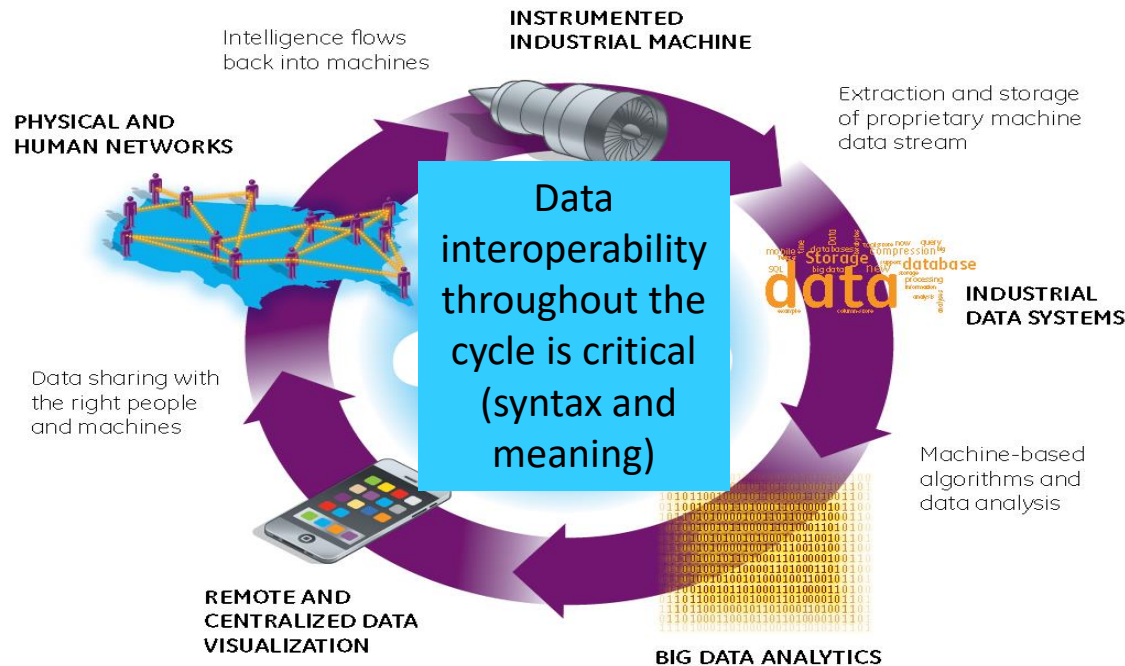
INSTRUMENTED INDUSTRIAL MACHINE

Intelligence flows back into machines

Extraction and storage of proprietary machine data stream

PHYSICAL AND HUMAN NETWORKS

Data interoperability throughout the cycle is critical (syntax and meaning)

Storage database data

INDUSTRIAL DATA SYSTEMS

Data sharing with the right people and machines

Machine-based algorithms and data analysis

REMOTE AND CENTRALIZED DATA VISUALIZATION

BIG DATA ANALYTICS